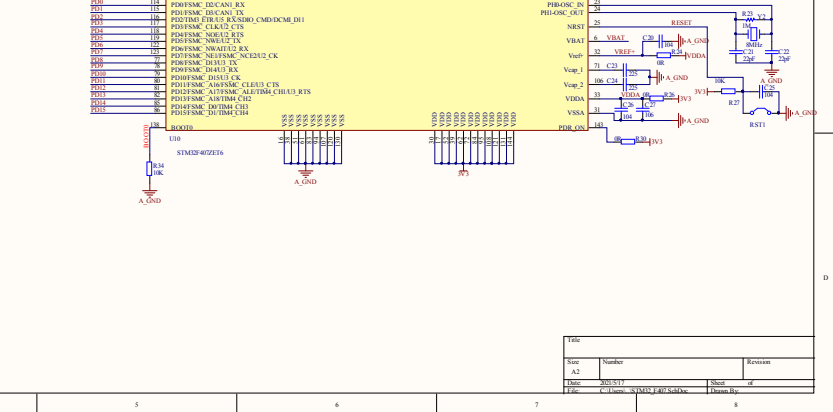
PD0 114 PD0/FSMC_D2/CAN1_RX
PD1 115 PD1/FSMC_D3/CAN1_TX
PD2 116 PD2/TIM3_ETR/U5_RX/SDIO_CMD/DCMI_D11
PD3 117 PD3/FSMC_CLK/U2_CTS
PD4 118 PD4/FSMC_NOE/U2_RTS
PD5 119 PD5/FSMC_NWE/U2_TX
PD6 122 PD6/FSMC_NWAIT/U2_RX
PD7 123 PD7/FSMC_NE1/FSMC_NCE2/U2_CK
PD8 77 PD8/FSMC_D13/U3_TX
PD9 78 PD9/FSMC_D14/U3_RX
PD10 79 PD10/FSMC_D15/U3_CK
PD11 80 PD11/FSMC_A16/FSMC_CLE/U3_CTS
PD12 81 PD12/FSMC_A17/FSMC_ALE/TIM4_CH1/U3_RTS
PD13 82 PD13/FSMC_A18/TIM4_CH2
PD14 85 PD14/FSMC_D0/TIM4_CH3
PD15 86 PD15/FSMC_D1/TIM4_CH4

BOOT0 138 BOOT0
U10
STM32F407ZET6

R34
10K
A_GND

VSS VSS VSS VSS VSS VSS VSS VSS VSS VSS VSS VSS VSS
A_GND

VDD VDD VDD VDD VDD VDD VDD VDD VDD VDD VDD VDD VDD VDD VDD
3V3

23 PH0-OSC_IN
24 PH1-OSC_OUT
25 NRST
6 VBAT
32 Vref+
71 Vcap_1
106 Vcap_2
VDDA
31 VSSA
143 PDR_ON

RESET
VBAT
C20 104
A_GND
VREF+
R24 0R
VDDA
C23 225
A_GND
C24 225
VDDA
0R R26
3V3
C26 104
C27 106
A_GND
0R R30
3V3

R23 1M
Y2 8MHz
C21 22pF
C22 22pF
A_GND
3V3 10K R27
C25 104
RST1
A_GND

D

Title
Size A2
Number
Revision
Date: 2021/5/17
Sheet of
File: C:\Users\...\STM32_F407.SchDoc
Drawn By:

5 6 7 8